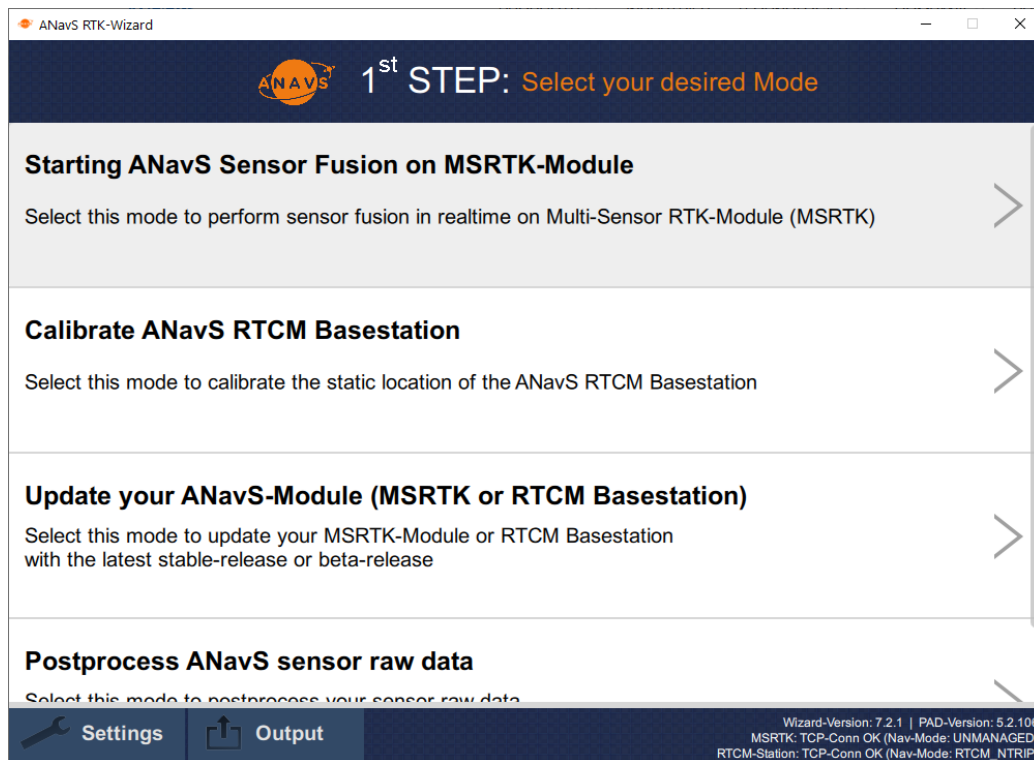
ANavS RTK-Wizard

ANAVS $1^{st}$ STEP: Select your desired Mode

Starting ANavS Sensor Fusion on MSRTK-Module

Select this mode to perform sensor fusion in realtime on Multi-Sensor RTK-Module (MSRTK)

Calibrate ANavS RTCM Basestation

Select this mode to calibrate the static location of the ANavS RTCM Basestation

Update your ANavS-Module (MSRTK or RTCM Basestation)

Select this mode to update your MSRTK-Module or RTCM Basestation with the latest stable-release or beta-release

Postprocess ANavS sensor raw data

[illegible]

Settings

Output

Wizard-Version: 7.2.1 | PAD-Version: 5.2.10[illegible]
MSRTK: TCP-Conn OK (Nav-Mode: UNMANAGED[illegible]
RTCM-Station: TCP-Conn OK (Nav-Mode: RTCM_NTRIP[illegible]